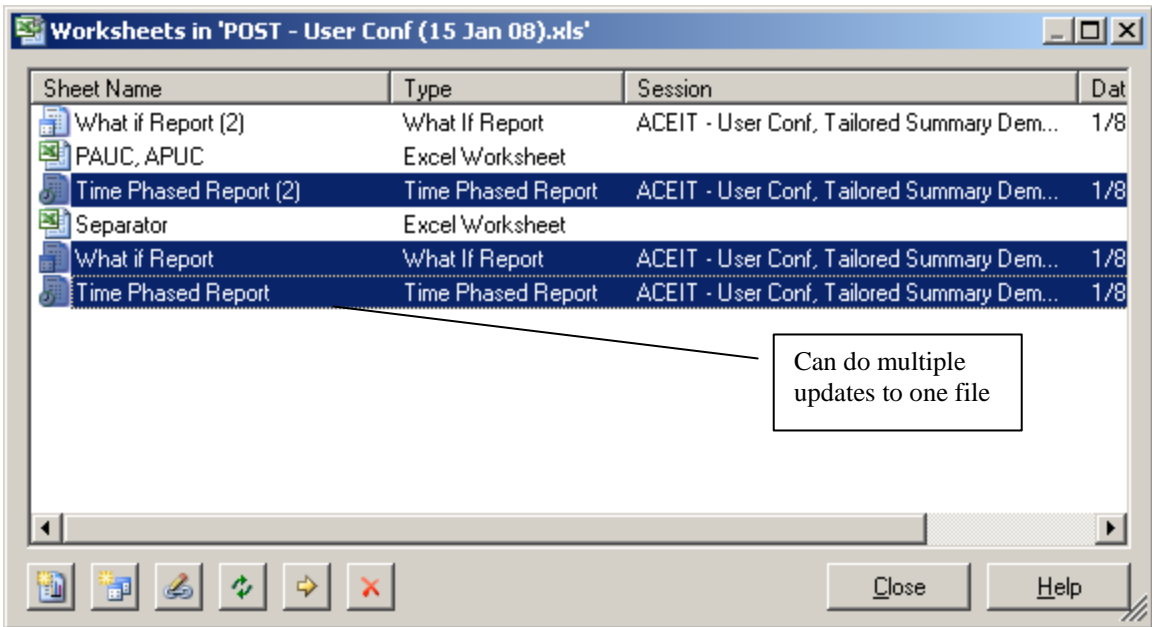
Worksheets in 'POST - User Conf (15 Jan 08).xls'

| Sheet Name | Type | Session | Dat |
|---|---|---|---|
| What if Report (2) | What If Report | ACEIT - User Conf, Tailored Summary Dem... | 1/8 |
| PAUC, APUC | Excel Worksheet | | |
| Time Phased Report (2) | Time Phased Report | ACEIT - User Conf, Tailored Summary Dem... | 1/8 |
| Separator | Excel Worksheet | | |
| What if Report | What If Report | ACEIT - User Conf, Tailored Summary Dem... | 1/8 |
| Time Phased Report | Time Phased Report | ACEIT - User Conf, Tailored Summary Dem... | 1/8 |

Can do multiple updates to one file

Close Help